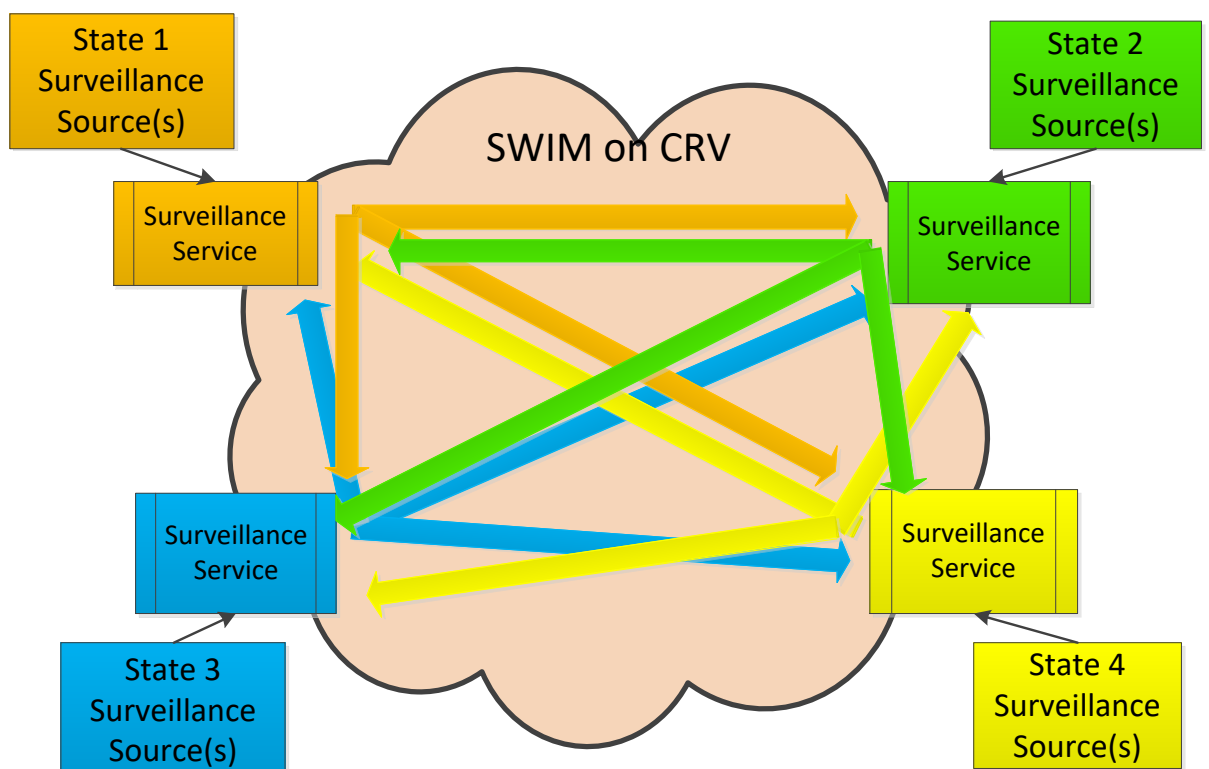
State 1 Surveillance Source(s)

State 2 Surveillance Source(s)

SWIM on CRV

Surveillance Service

Surveillance Service

Surveillance Service

Surveillance Service

State 3 Surveillance Source(s)

State 4 Surveillance Source(s)